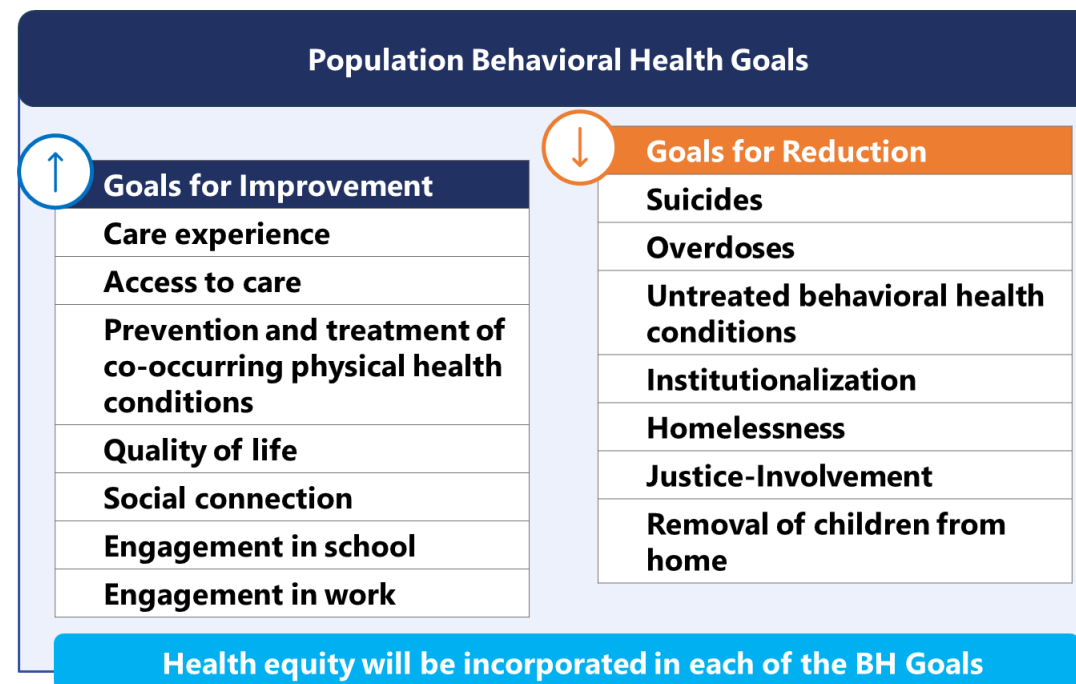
Population Behavioral Health Goals

| Goals for Improvement |
|---|
| Care experience |
| Access to care |
| Prevention and treatment of co-occurring physical health conditions |
| Quality of life |
| Social connection |
| Engagement in school |
| Engagement in work |

| Goals for Reduction |
|---|
| Suicides |
| Overdoses |
| Untreated behavioral health conditions |
| Institutionalization |
| Homelessness |
| Justice-Involvement |
| Removal of children from home |

Health equity will be incorporated in each of the BH Goals